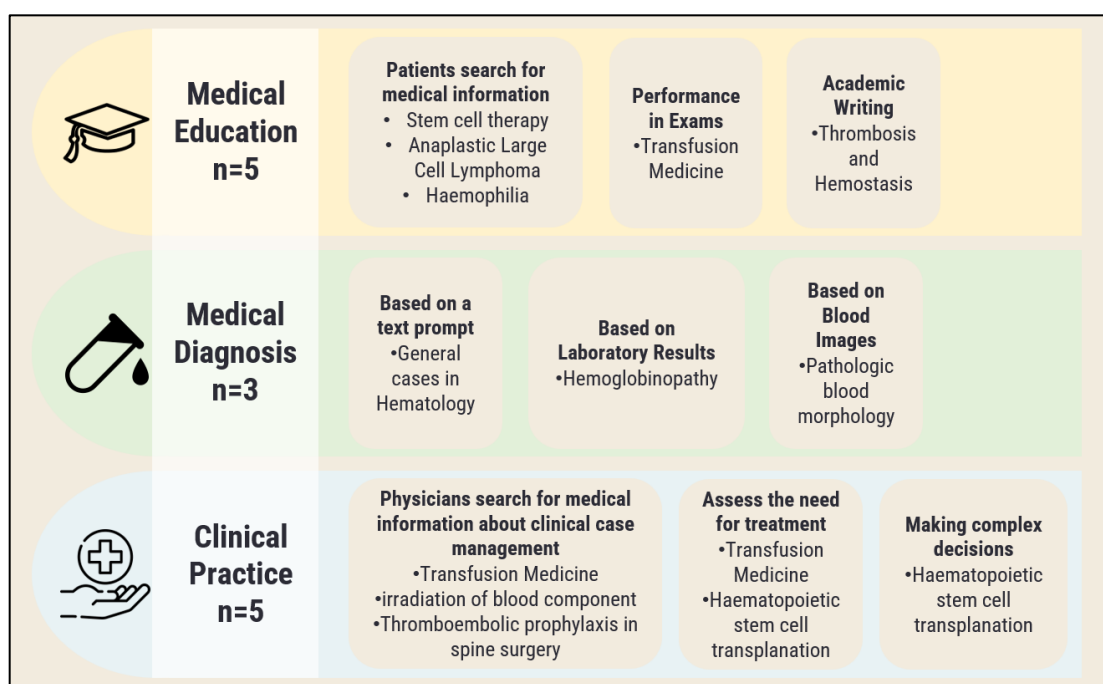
Medical Education n=5

Patients search for medical information
• Stem cell therapy
• Anaplastic Large Cell Lymphoma
• Haemophilia

Performance in Exams
•Transfusion Medicine

Academic Writing
•Thrombosis and Hemostasis

Medical Diagnosis n=3

Based on a text prompt
•General cases in Hematology

Based on Laboratory Results
•Hemoglobinopathy

Based on Blood Images
•Pathologic blood morphology

Clinical Practice n=5

Physicians search for medical information about clinical case management
•Transfusion Medicine
•irradiation of blood component
•Thromboembolic prophylaxis in spine surgery

Assess the need for treatment
•Transfusion Medicine
•Haematopoietic stem cell transplanation

Making complex decisions
•Haematopoietic stem cell transplanation